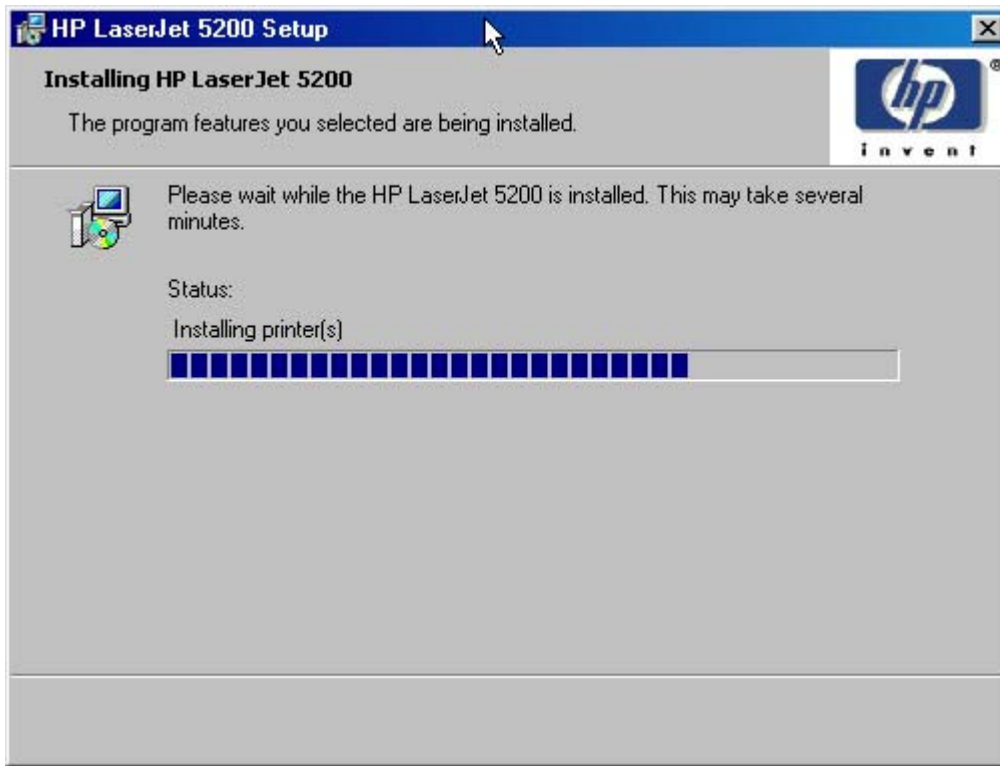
HP LaserJet 5200 Setup

Installing HP LaserJet 5200

The program features you selected are being installed.

hp
invent

Please wait while the HP LaserJet 5200 is installed. This may take several minutes.

Status:

Installing printer(s)